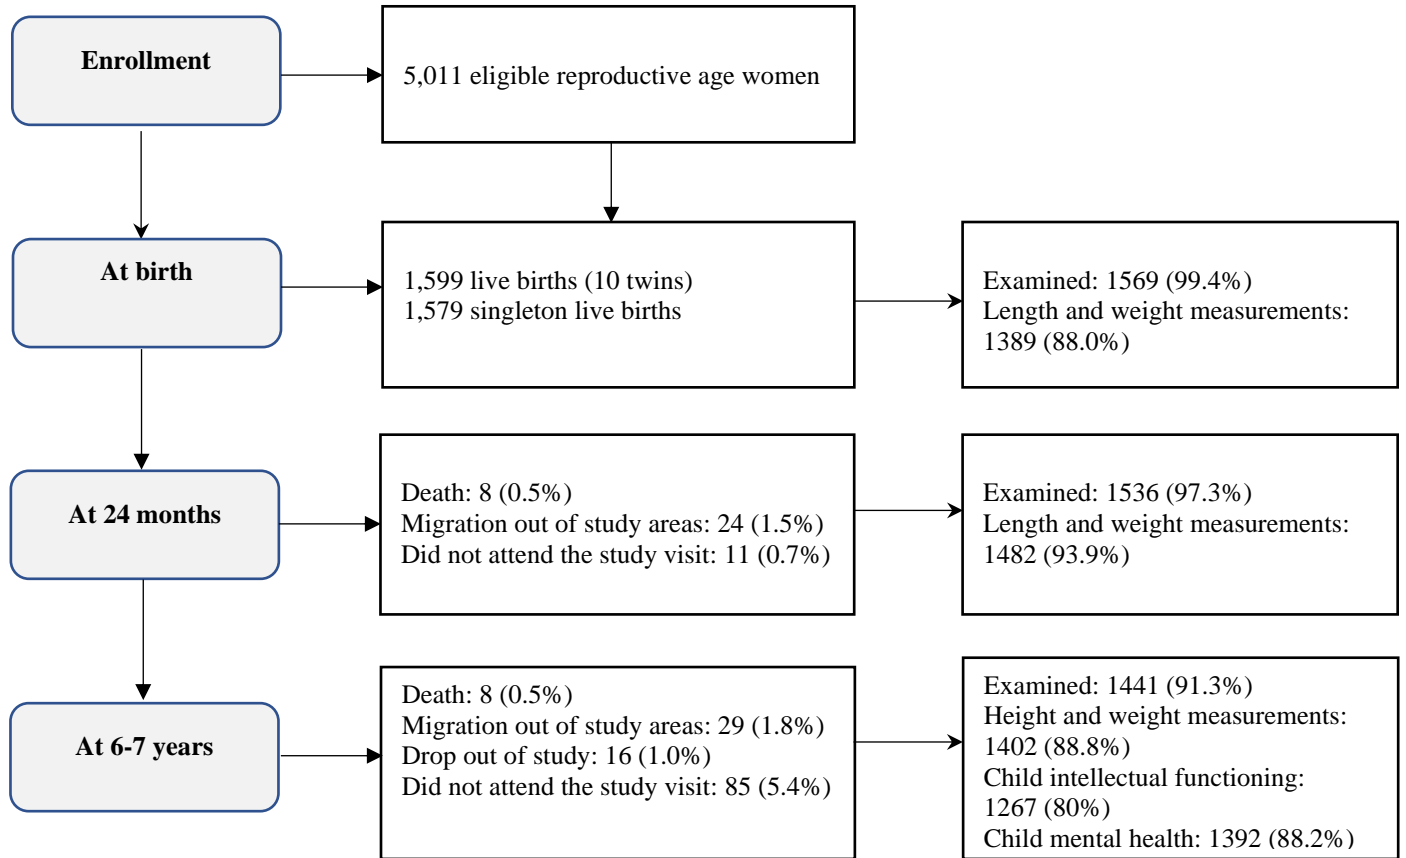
Enrollment

5,011 eligible reproductive age women

At birth

1,599 live births (10 twins)
1,579 singleton live births

Examined: 1569 (99.4%)
Length and weight measurements: 1389 (88.0%)

At 24 months

Death: 8 (0.5%)
Migration out of study areas: 24 (1.5%)
Did not attend the study visit: 11 (0.7%)

Examined: 1536 (97.3%)
Length and weight measurements: 1482 (93.9%)

At 6-7 years

Death: 8 (0.5%)
Migration out of study areas: 29 (1.8%)
Drop out of study: 16 (1.0%)
Did not attend the study visit: 85 (5.4%)

Examined: 1441 (91.3%)
Height and weight measurements: 1402 (88.8%)
Child intellectual functioning: 1267 (80%)
Child mental health: 1392 (88.2%)